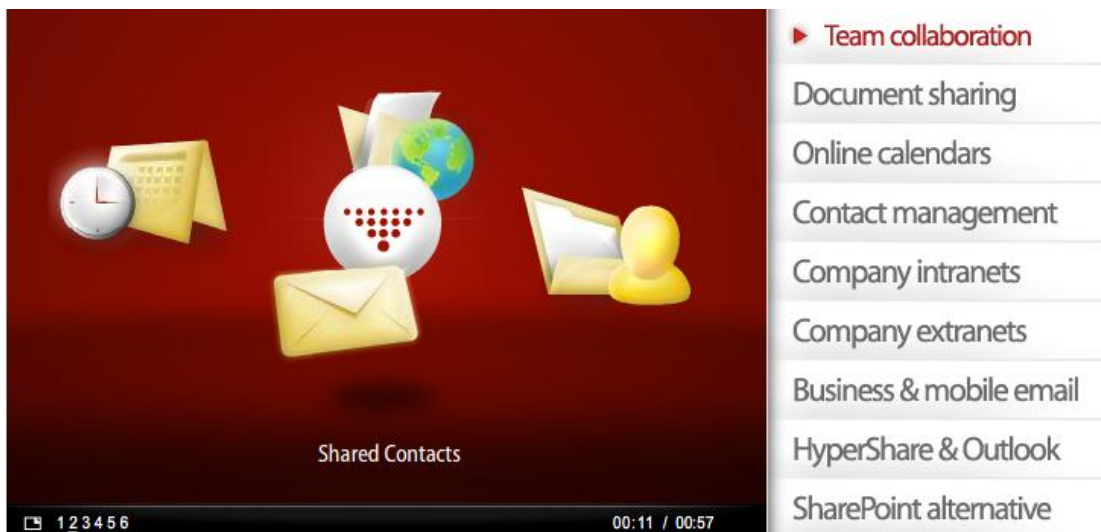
Shared Contacts

1 2 3 4 5 6

00:11 / 00:57

Team collaboration

Document sharing

Online calendars

Contact management

Company intranets

Company extranets

Business & mobile email

HyperShare & Outlook

SharePoint alternative